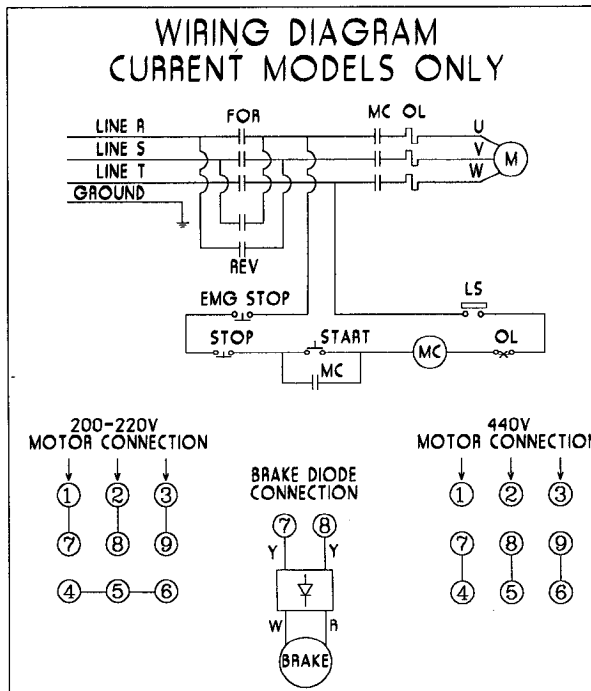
WIRING DIAGRAM
CURRENT MODELS ONLY

LINE R
LINE S
LINE T
GROUND

FOR
REV
MC OL
U
V
W
M

EMG STOP
LS
STOP
START
MC
OL
MC

200-220V
MOTOR CONNECTION
1 2 3
7 8 9
4 5 6

BRAKE DIODE
CONNECTION
7 8
Y Y
W R
BRAKE

440V
MOTOR CONNECTIO
1 2 3
7 8 9
4 5 6